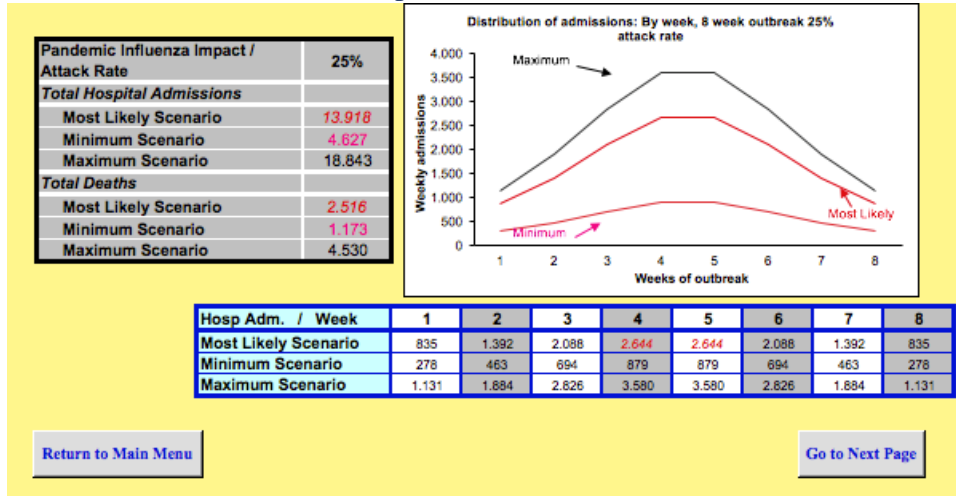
| Pandemic Influenza Impact / Attack Rate | 25% |
|---|---|
| Total Hospital Admissions | |
| Most Likely Scenario | 13.918 |
| Minimum Scenario | 4.627 |
| Maximum Scenario | 18.843 |
| Total Deaths | |
| Most Likely Scenario | 2.516 |
| Minimum Scenario | 1.173 |
| Maximum Scenario | 4.530 |

Distribution of admissions: By week, 8 week outbreak 25% attack rate

Maximum

Minimum

Most Likely

Weekly admissions

4.000
3.500
3.000
2.500
2.000
1.500
1.000
500
0

1 2 3 4 5 6 7 8

Weeks of outbreak

| Hosp Adm. / Week | 1 | 2 | 3 | 4 | 5 | 6 | 7 | 8 |
|---|---|---|---|---|---|---|---|---|
| Most Likely Scenario | 835 | 1.392 | 2.088 | 2.644 | 2.644 | 2.088 | 1.392 | 835 |
| Minimum Scenario | 278 | 463 | 694 | 879 | 879 | 694 | 463 | 278 |
| Maximum Scenario | 1.131 | 1.884 | 2.826 | 3.580 | 3.580 | 2.826 | 1.884 | 1.131 |

Return to Main Menu

Go to Next Page